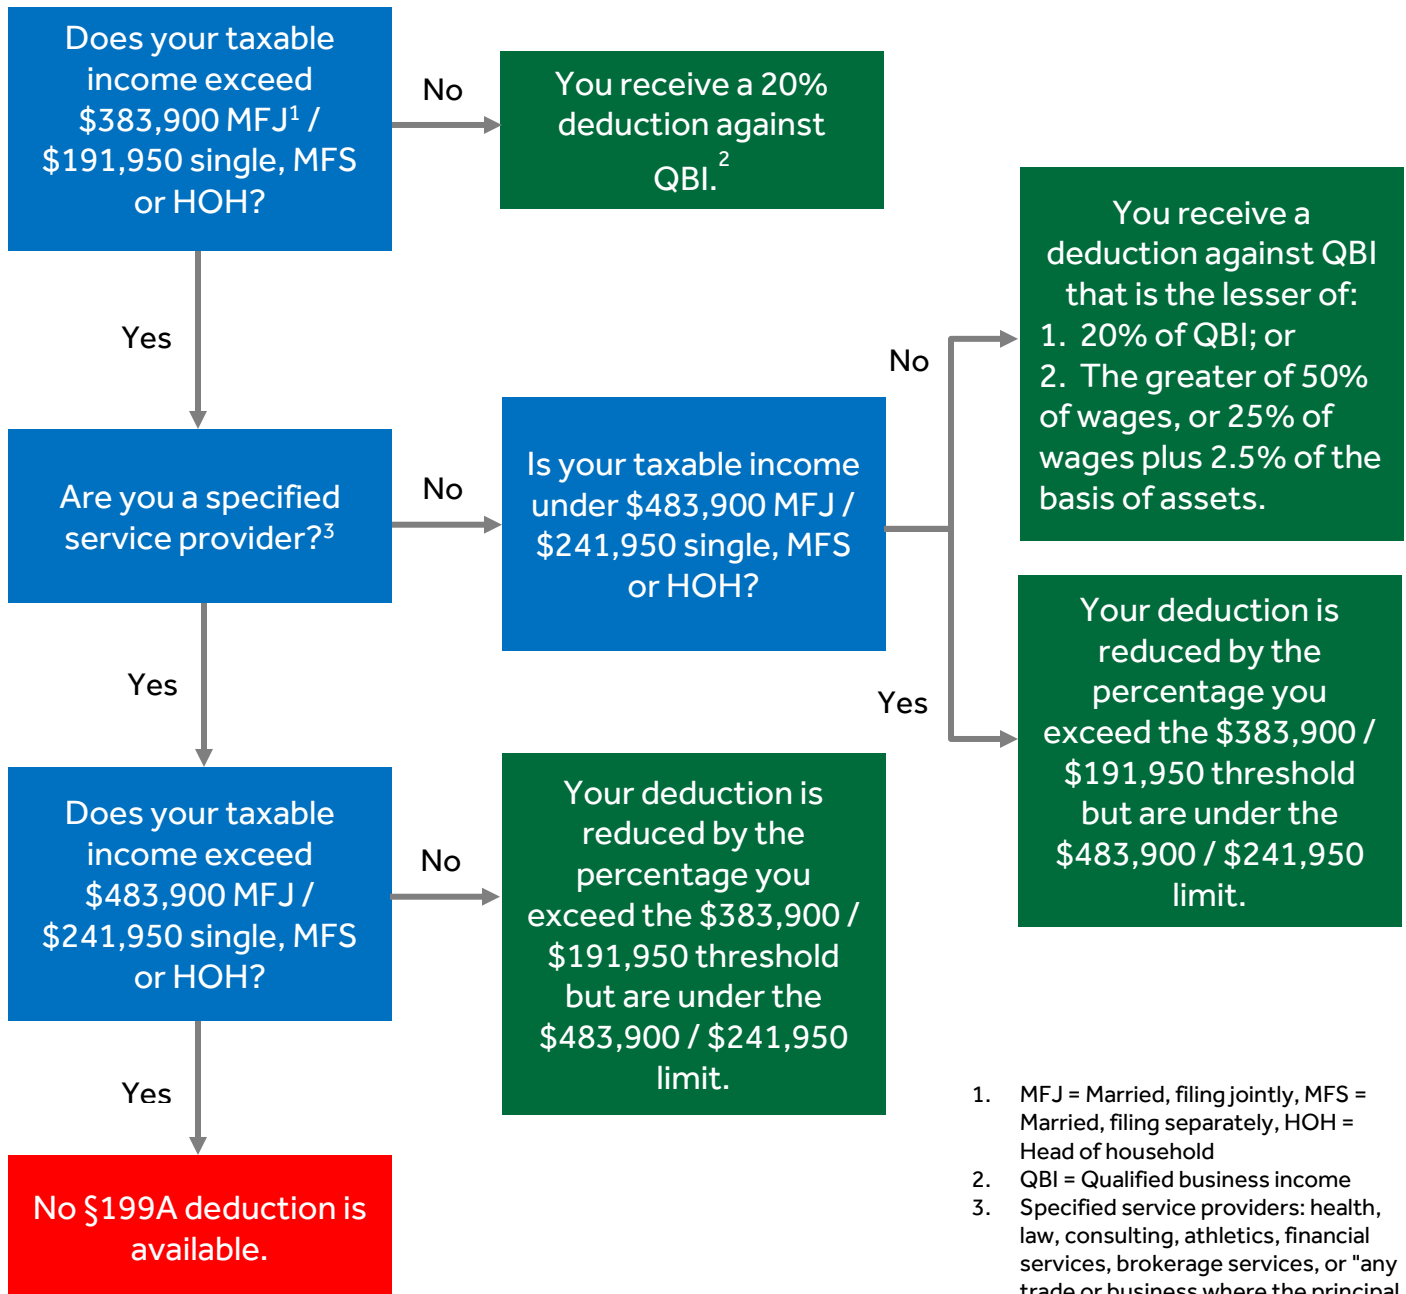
Does your taxable income exceed \$383,900 MFJ$^1$ / \$191,950 single, MFS or HOH?

No

You receive a 20% deduction against QBI.$^2$

Yes

Are you a specified service provider?$^3$

No

Is your taxable income under \$483,900 MFJ / \$241,950 single, MFS or HOH?

No

You receive a deduction against QBI that is the lesser of:
1. 20% of QBI; or
2. The greater of 50% of wages, or 25% of wages plus 2.5% of the basis of assets.

Yes

Your deduction is reduced by the percentage you exceed the \$383,900 / \$191,950 threshold but are under the \$483,900 / \$241,950 limit.

Yes

Does your taxable income exceed \$483,900 MFJ / \$241,950 single, MFS or HOH?

No

Your deduction is reduced by the percentage you exceed the \$383,900 / \$191,950 threshold but are under the \$483,900 / \$241,950 limit.

Yes

No §199A deduction is available.

1. MFJ = Married, filing jointly, MFS = Married, filing separately, HOH = Head of household
2. QBI = Qualified business income
3. Specified service providers: health, law, consulting, athletics, financial services, brokerage services, or "any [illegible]